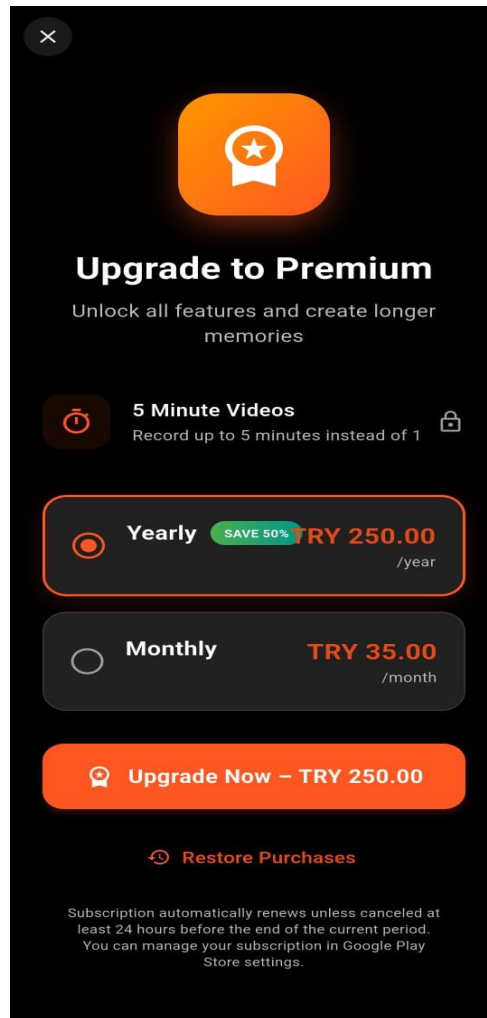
Upgrade to Premium

Unlock all features and create longer memories

5 Minute Videos
Record up to 5 minutes instead of 1

Yearly SAVE 50% TRY 250.00
/year

Monthly TRY 35.00
/month

Upgrade Now – TRY 250.00

Restore Purchases

Subscription automatically renews unless canceled at least 24 hours before the end of the current period. You can manage your subscription in Google Play Store settings.